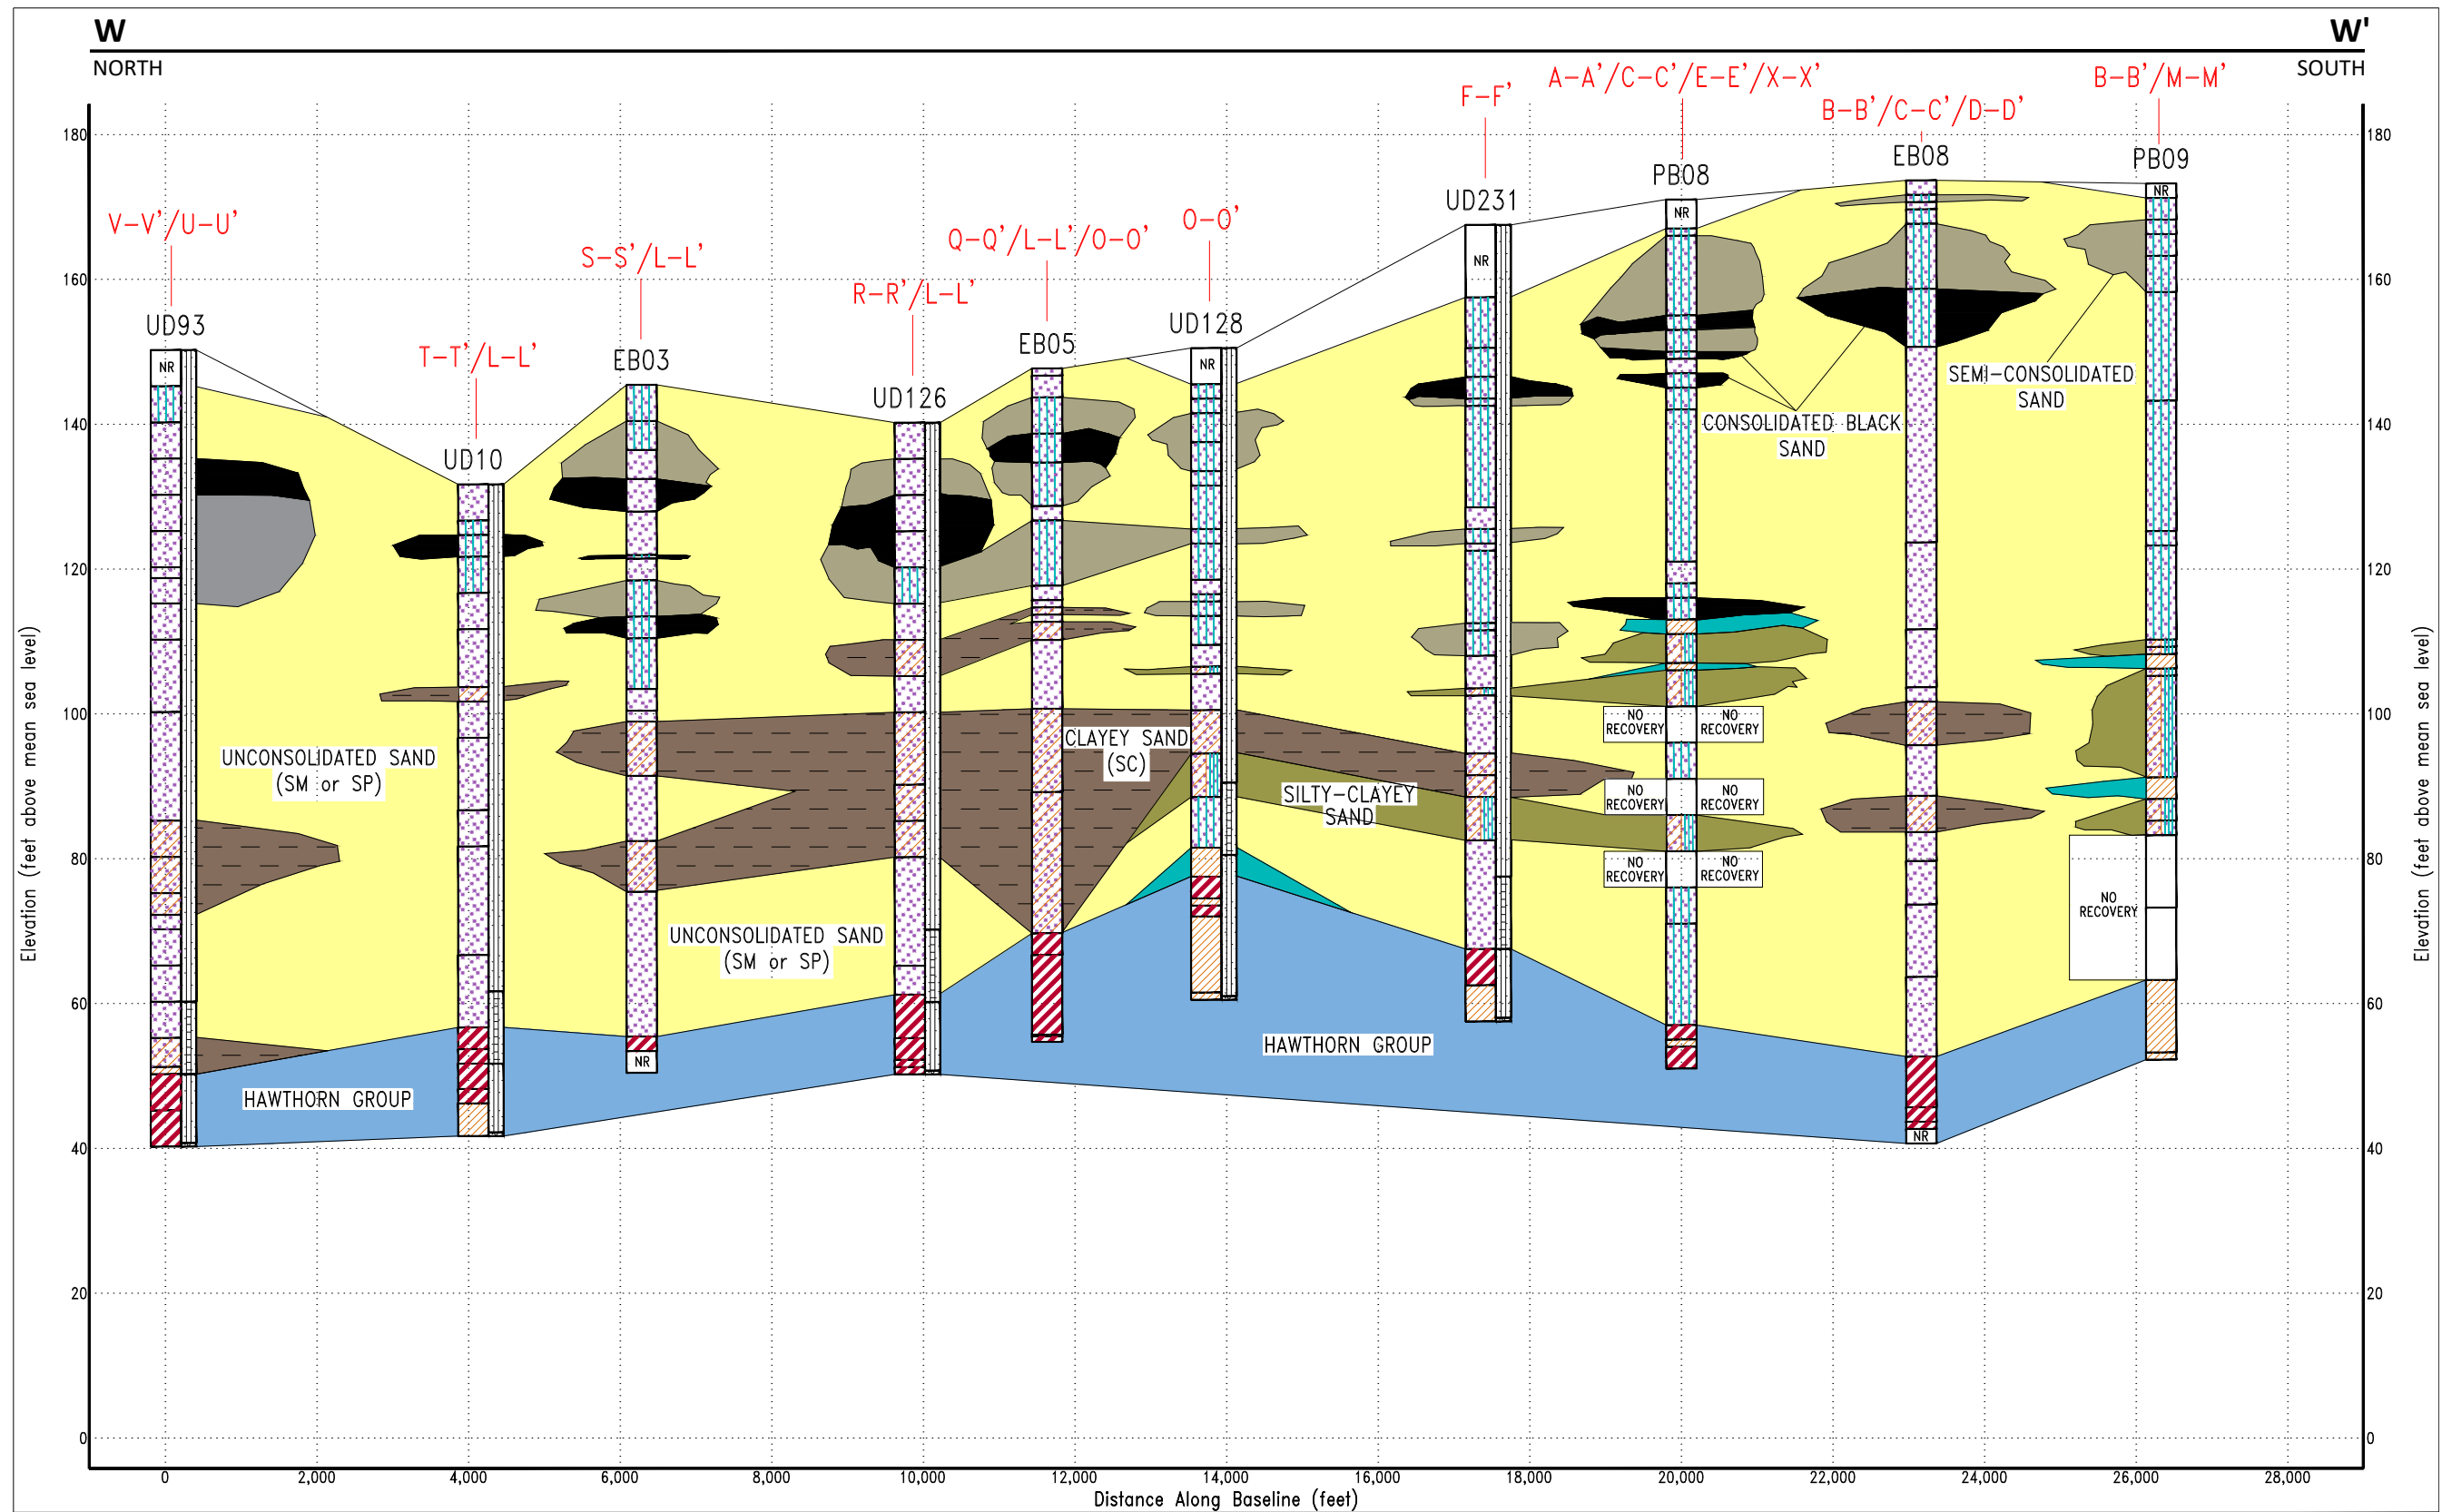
W
NORTH

W'
SOUTH

V-V'/U-U'
UD93
NR

T-T'/L-L'
UD10

S-S'/L-L'
EB03
NR

R-R'/L-L'
UD126

Q-Q'/L-L'/O-O'
EB05

O-O'
UD128
NR

F-F'
UD231
NR

A-A'/C-C'/E-E'/X-X'
PB08
NR

B-B'/C-C'/D-D'
EB08
NR

B-B'/M-M'
PB09
NR

UNCONSOLIDATED SAND (SM or SP)

UNCONSOLIDATED SAND (SM or SP)

CLAYEY SAND (SC)

SILTY-CLAYEY SAND

CONSOLIDATED BLACK SAND

SEMI-CONSOLIDATED SAND

HAWTHORN GROUP

HAWTHORN GROUP

NO RECOVERY
NO RECOVERY
NO RECOVERY
NO RECOVERY
NO RECOVERY
NO RECOVERY
NO RECOVERY

180
160
140
120
100
80
60
40
20
0

Elevation (feet above mean sea level)

Elevation (feet above mean sea level)

0
2,000
4,000
6,000
8,000
10,000
12,000
14,000
16,000
18,000
20,000
22,000
24,000
26,000
28,000

Distance Along Baseline (feet)